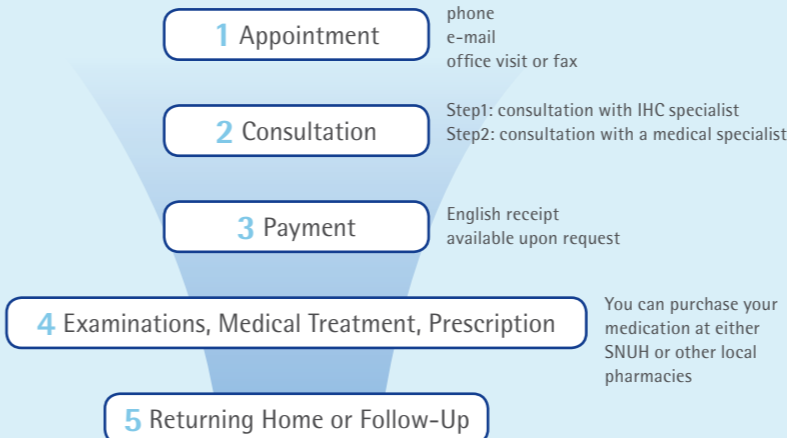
1 Appointment

phone
e-mail
office visit or fax

2 Consultation

Step1: consultation with IHC specialist
Step2: consultation with a medical specialist

3 Payment

English receipt available upon request

4 Examinations, Medical Treatment, Prescription

You can purchase your medication at either SNUH or other local pharmacies

5 Returning Home or Follow-Up